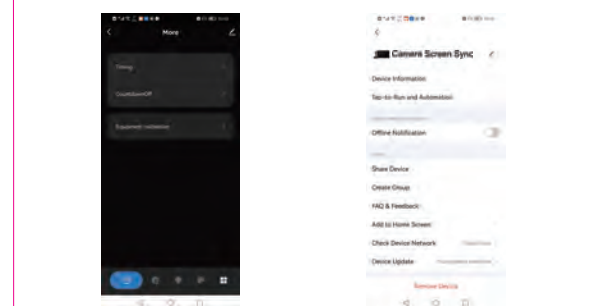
More

Timing

Countdown Off

Equipment Instructions

Camera Screen Sync

Device Information

Tap-to-Run and Automation

Offline Notification

Share Device

Create Group

FAQ & Feedback

Add to Home Screen

Check Device Network

Device Update

Remove Device